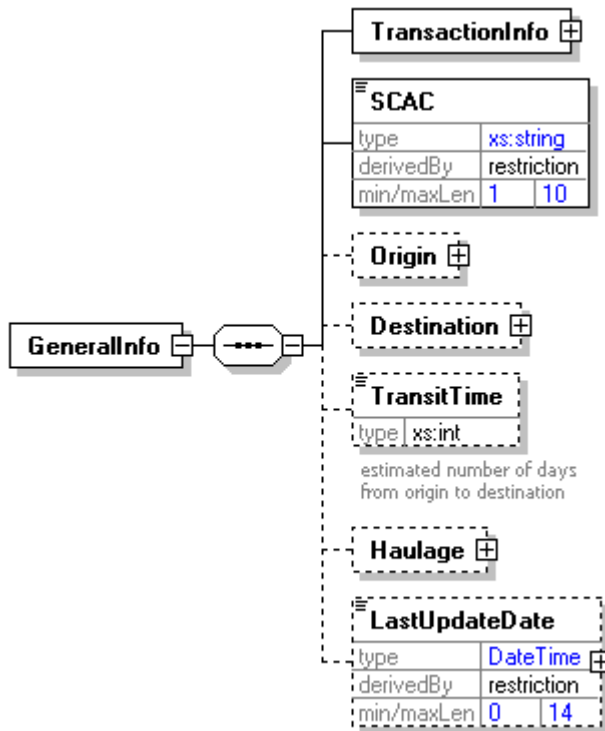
GeneralInfo

TransactionInfo

SCAC

| type | xs:string | |
|---|---|---|
| derivedBy | restriction | |
| min/maxLen | 1 | 10 |

Origin

Destination

TransitTime

| type | xs:int |
|---|---|

estimated number of days from origin to destination

Haulage

LastUpdateDate

| type | DateTime | |
|---|---|---|
| derivedBy | restriction | |
| min/maxLen | 0 | 14 |